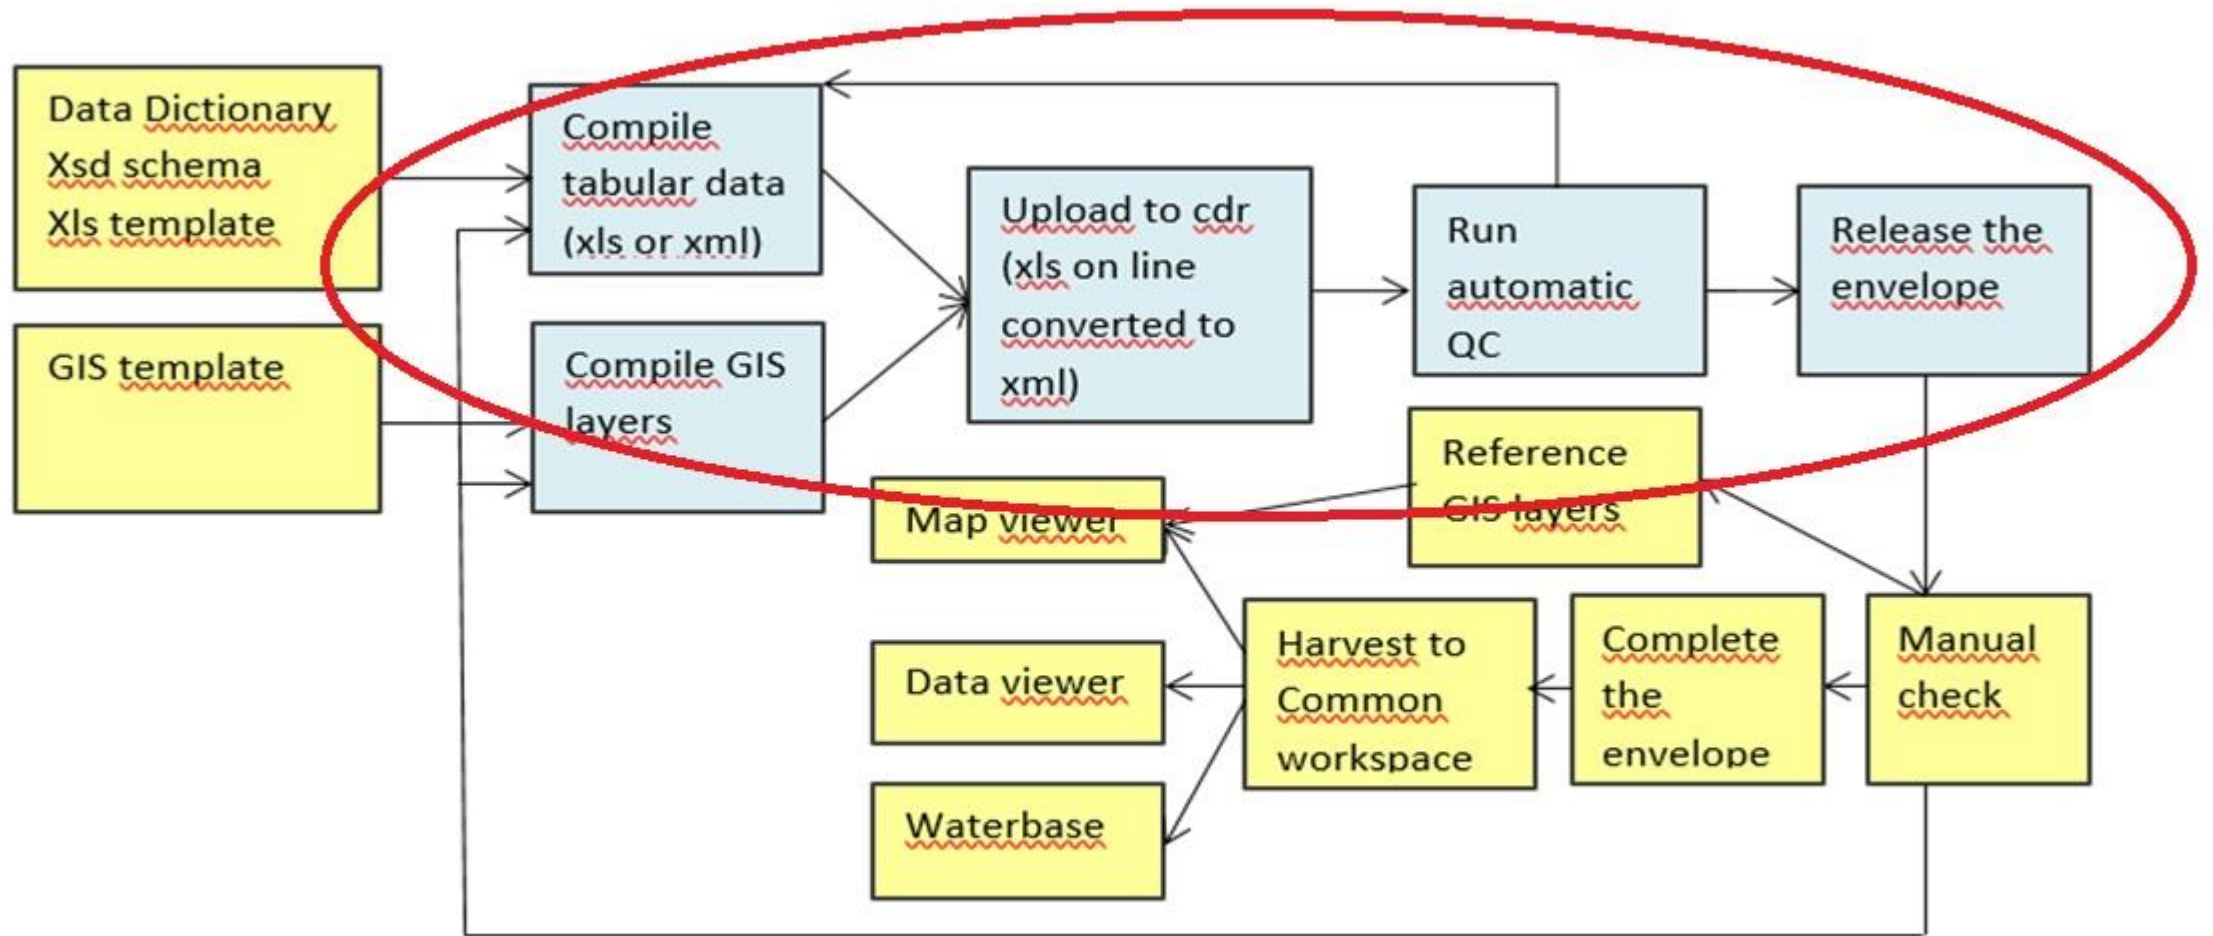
Data Dictionary
Xsd schema
Xls template

GIS template

Compile tabular data (xls or xml)

Compile GIS layers

Upload to cdr (xls on line converted to xml)

Run automatic QC

Release the envelope

Reference GIS layers

Map viewer

Data viewer

Waterbase

Harvest to Common workspace

Complete the envelope

Manual check